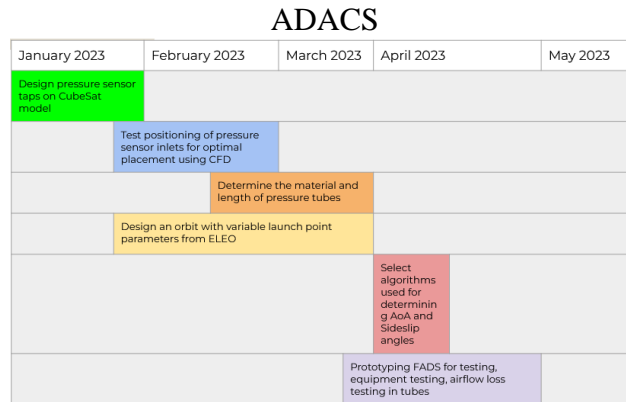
ADACS

| January 2023 | February 2023 | March 2023 | April 2023 | May 2023 |
|---|---|---|---|---|

Design pressure sensor taps on CubeSat model

Test positioning of pressure sensor inlets for optimal placement using CFD

Determine the material and length of pressure tubes

Design an orbit with variable launch point parameters from ELEO

Select algorithms used for determining AoA and Sideslip angles

Prototyping FADS for testing, equipment testing, airflow loss testing in tubes